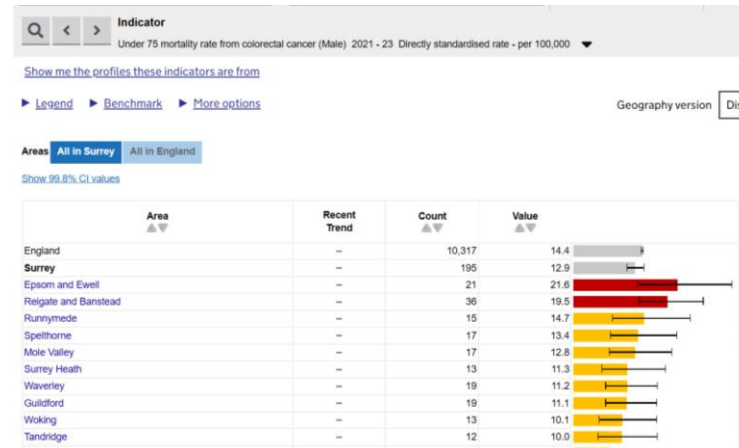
Indicator

Under 75 mortality rate from colorectal cancer (Male) 2021 - 23 Directly standardised rate - per 100,000

Show me the profiles these indicators are from

▶ Legend ▶ Benchmark ▶ More options

Geography version Di

Areas All in Surrey All in England

Show 99.8% CI values

| Area | Recent Trend | Count | Value |
|---|---|---|---|
| England | – | 10,317 | 14.4 |
| Surrey | – | 195 | 12.9 |
| Epsom and Ewell | – | 21 | 21.6 |
| Reigate and Banstead | – | 36 | 19.5 |
| Runnymede | – | 15 | 14.7 |
| Spelthorne | – | 17 | 13.4 |
| Mole Valley | – | 17 | 12.8 |
| Surrey Heath | – | 13 | 11.3 |
| Waverley | – | 19 | 11.2 |
| Guildford | – | 19 | 11.1 |
| Woking | – | 13 | 10.1 |
| Tandridge | – | 12 | 10.0 |